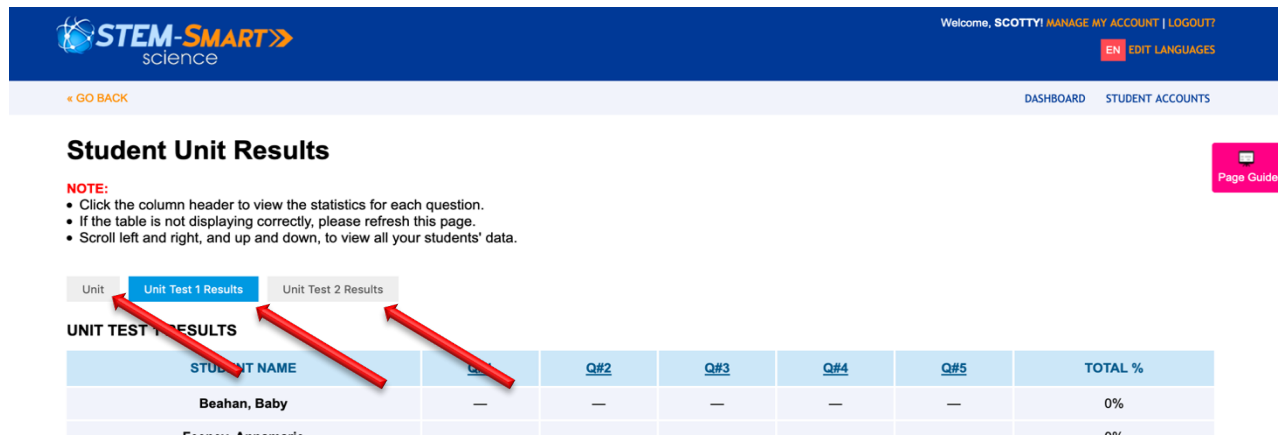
STEM-SMART
science

Welcome, SCOTTY! MANAGE MY ACCOUNT | LOGOUT?

EN EDIT LANGUAGES

« GO BACK

DASHBOARD STUDENT ACCOUNTS

Student Unit Results

Page Guide

NOTE:
• Click the column header to view the statistics for each question.
• If the table is not displaying correctly, please refresh this page.
• Scroll left and right, and up and down, to view all your students' data.

Unit | Unit Test 1 Results | Unit Test 2 Results

UNIT TEST 1 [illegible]RESULTS

| STU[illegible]NT NAME | Q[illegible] | Q#2 | Q#3 | Q#4 | Q#5 | TOTAL % |
|---|---|---|---|---|---|---|
| Beahan, Baby | — | — | — | — | — | 0% |
| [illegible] | | | | | | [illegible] |